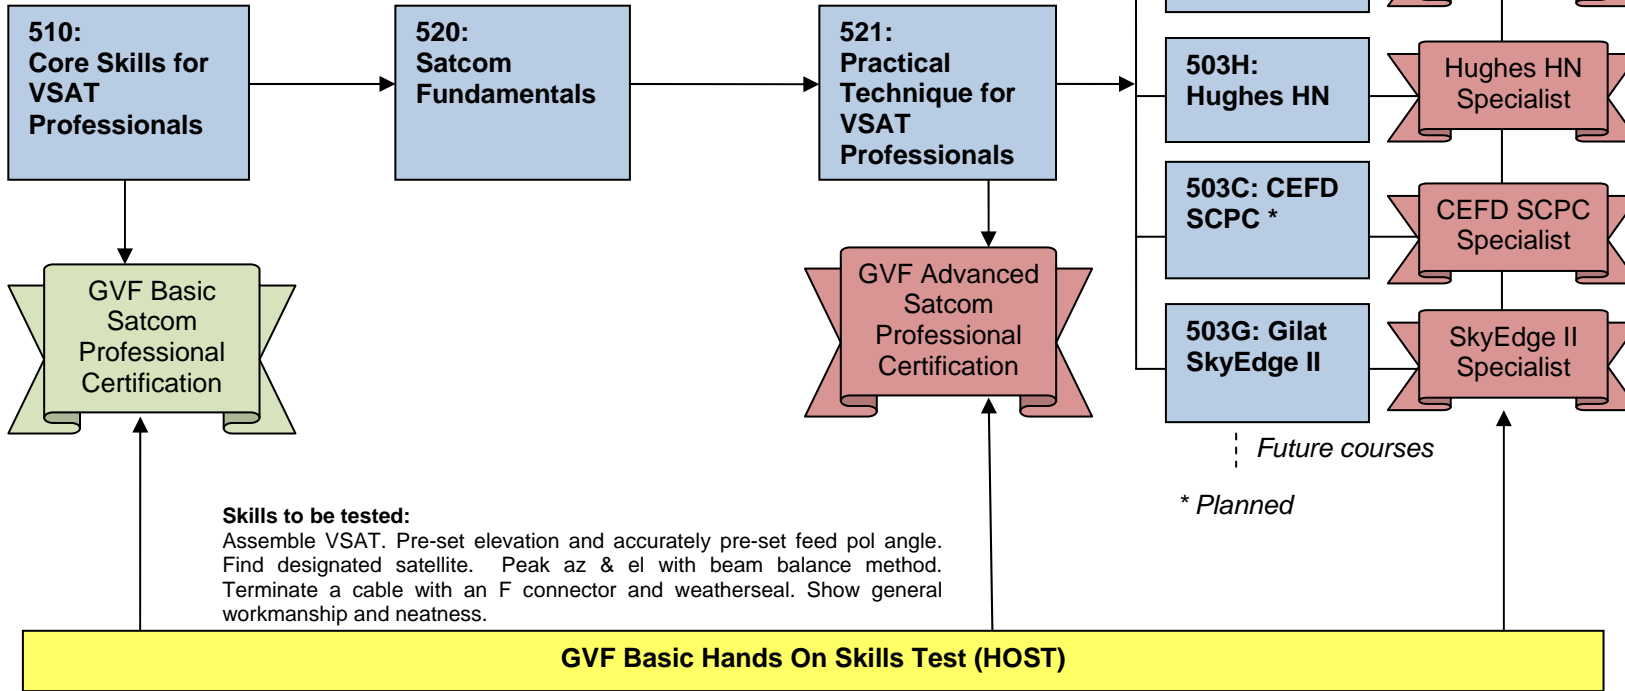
510:
Core Skills for VSAT Professionals

520:
Satcom Fundamentals

521:
Practical Technique for VSAT Professionals

503H:
Hughes HN

Hughes HN Specialist

503C: CEFD SCPC *

CEFD SCPC Specialist

503G: Gilat SkyEdge II

SkyEdge II Specialist

GVF Basic Satcom Professional Certification

GVF Advanced Satcom Professional Certification

Future courses

* Planned

**Skills to be tested:**
Assemble VSAT. Pre-set elevation and accurately pre-set feed pol angle. Find designated satellite. Peak az & el with beam balance method. Terminate a cable with an F connector and weatherseal. Show general workmanship and neatness.

GVF Basic Hands On Skills Test (HOST)